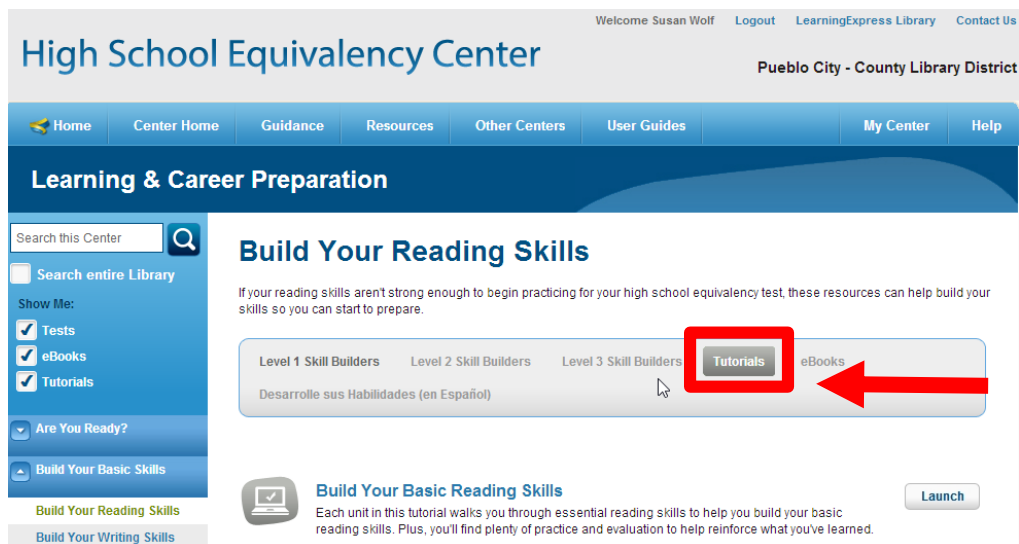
Welcome Susan Wolf Logout LearningExpress Library Contact Us

High School Equivalency Center

Pueblo City - County Library District

Home Center Home Guidance Resources Other Centers User Guides My Center Help

Learning & Career Preparation

Search this Center

Search entire Library

Show Me:

Tests

eBooks

Tutorials

Are You Ready?

Build Your Basic Skills

Build Your Reading Skills

Build Your Writing Skills

Build Your Reading Skills

If your reading skills aren't strong enough to begin practicing for your high school equivalency test, these resources can help build your skills so you can start to prepare.

Level 1 Skill Builders Level 2 Skill Builders Level 3 Skill Builders Tutorials eBooks

Desarrolle sus Habilidades (en Español)

Build Your Basic Reading Skills

Each unit in this tutorial walks you through essential reading skills to help you build your basic reading skills. Plus, you'll find plenty of practice and evaluation to help reinforce what you've learned.

Launch